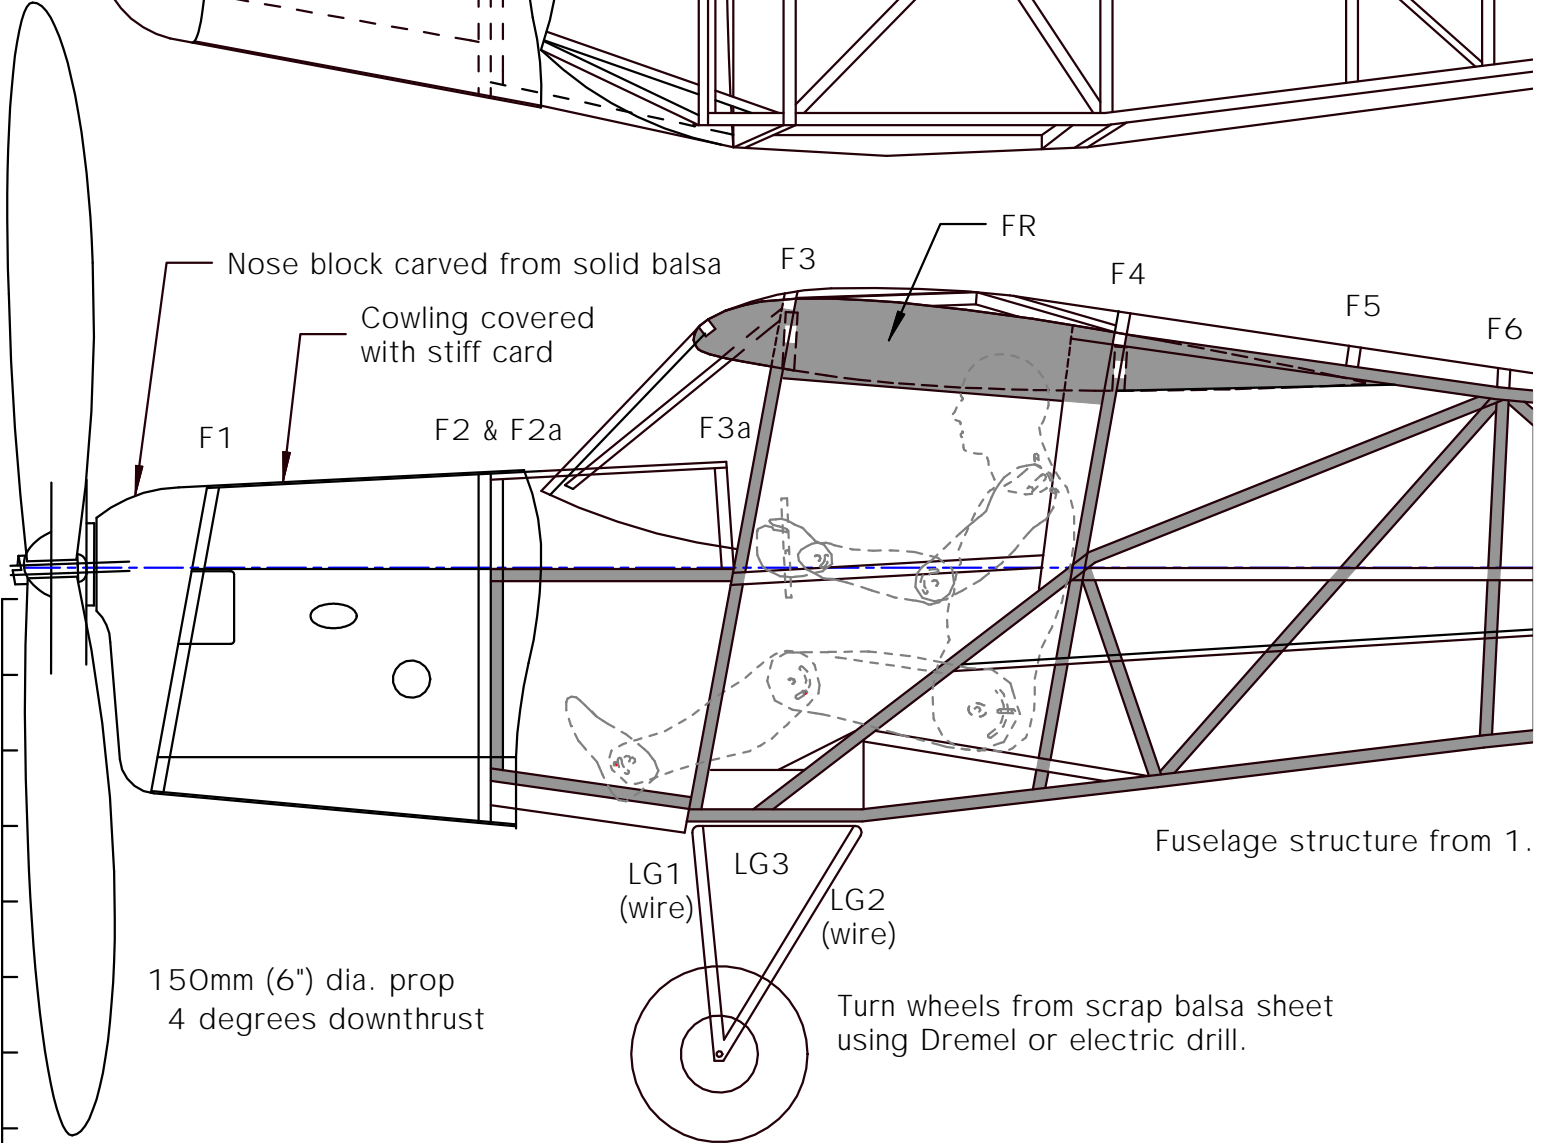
Nose block carved from solid balsa

Cowling covered with stiff card

FR

F1

F2 & F2a

F3

F3a

F4

F5

F6

Fuselage structure from 1.

LG1 (wire)

LG3

LG2 (wire)

150mm (6") dia. prop
4 degrees downthrust

Turn wheels from scrap balsa sheet using Dremel or electric drill.